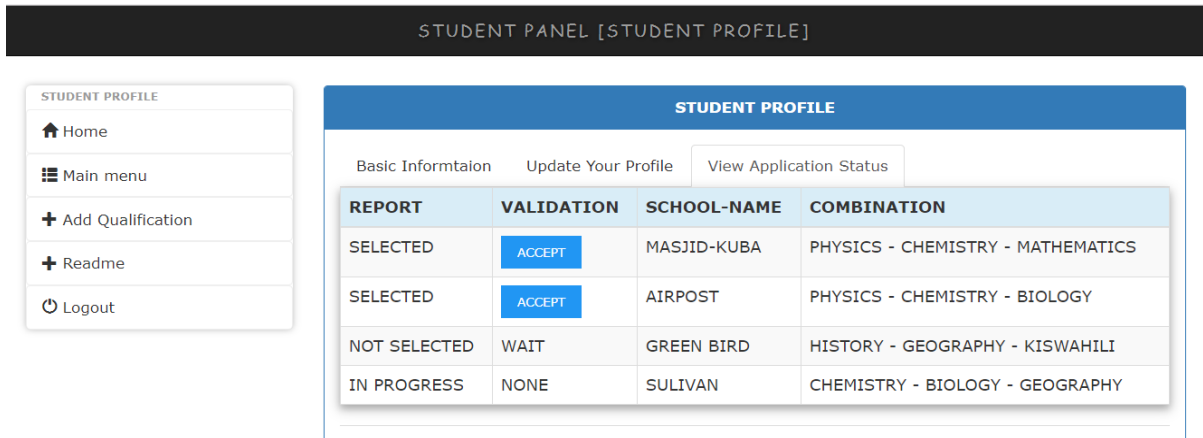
STUDENT PANEL [STUDENT PROFILE]

STUDENT PROFILE

Home

Main menu

Add Qualification

Readme

Logout

STUDENT PROFILE

Basic Informtaion Update Your Profile View Application Status

| REPORT | VALIDATION | SCHOOL-NAME | COMBINATION |
|---|---|---|---|
| SELECTED | ACCEPT | MASJID-KUBA | PHYSICS - CHEMISTRY - MATHEMATICS |
| SELECTED | ACCEPT | AIRPOST | PHYSICS - CHEMISTRY - BIOLOGY |
| NOT SELECTED | WAIT | GREEN BIRD | HISTORY - GEOGRAPHY - KISWAHILI |
| IN PROGRESS | NONE | SULIVAN | CHEMISTRY - BIOLOGY - GEOGRAPHY |